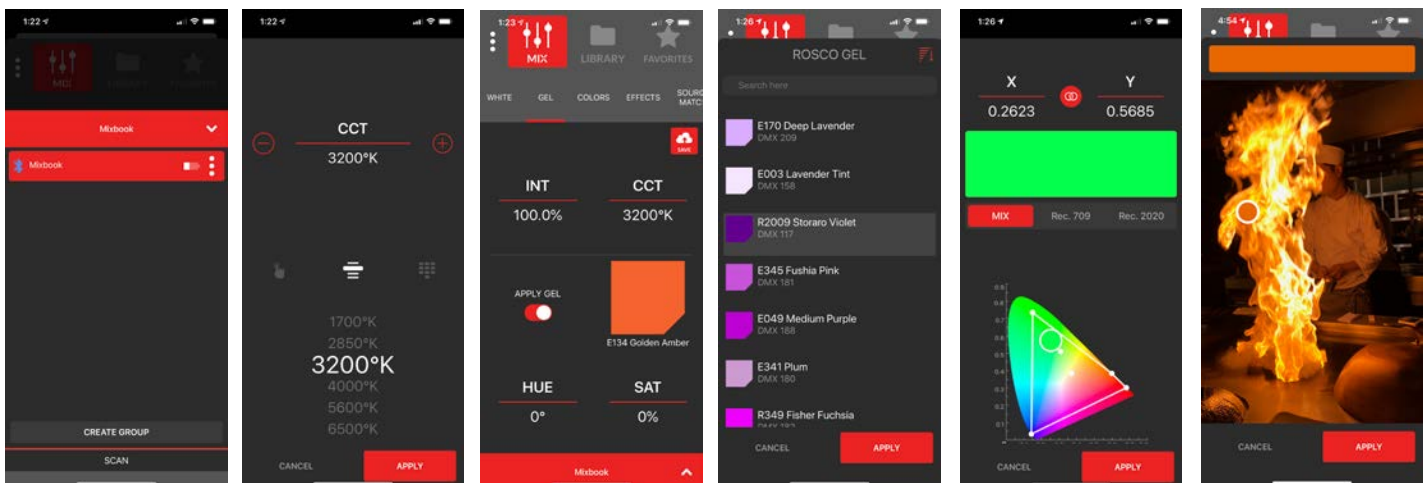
1:22

MIX LIBRARY FAVORITES

Mixbook

Mixbook

CREATE GROUP

SCAN

1:22

CCT

3200°K

1700°K
2850°K
3200°K
4000°K
5600°K
6500°K

CANCEL

APPLY

1:23

MIX LIBRARY FAVORITES

WHITE GEL COLORS EFFECTS SOURCE MATCH

SAVE

INT
100.0%

CCT
3200°K

APPLY GEL

E134 Golden Amber

HUE
0°

SAT
0%

Mixbook

1:26

ROSCO GEL

Search here

E170 Deep Lavender
DMX 209

E003 Lavender Tint
DMX 158

R2009 Storaro Violet
DMX 117

E345 Fushia Pink
DMX 181

E049 Medium Purple
DMX 188

E341 Plum
DMX 180

R349 Fisher Fuchsia
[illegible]

CANCEL

APPLY

1:26

X
0.2623

Y
0.5685

MIX Rec. 709 Rec. 2020

CANCEL

APPLY

4:54

CANCEL

APPLY